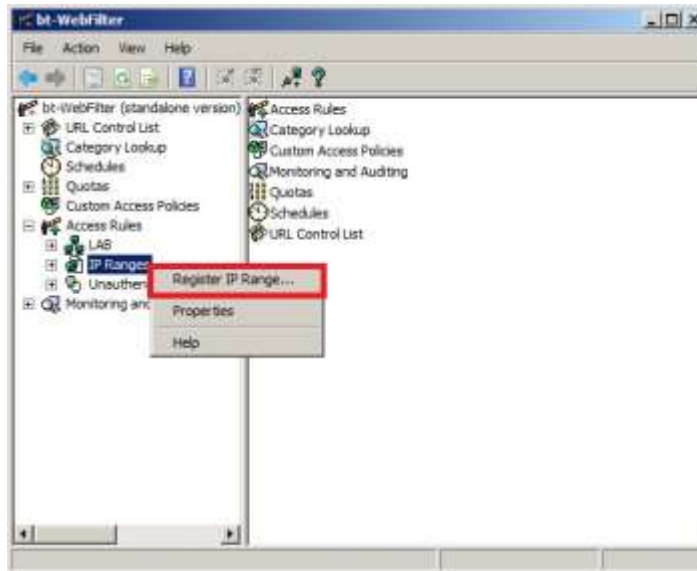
bt-WebFilter

File Action View Help

bt-WebFilter (standalone version)
URL Control List
Category Lookup
Schedules
Quotas
Custom Access Policies
Access Rules
LAB
IP Ranges
Unauthen
Monitoring and

Register IP Range...
Properties
Help

Access Rules
Category Lookup
Custom Access Policies
Monitoring and Auditing
Quotas
Schedules
URL Control List